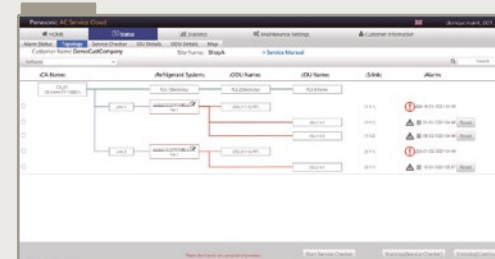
Panasonic AC Service Cloud

HOME
Status
Statistics
Maintenance Settings
Customer Information

Alarm Status
Topology
Service Checker
IDU Details
ODU Details
Map

Customer Name: DemoCustCompany
Site Name: ShopA
Service Manual

CA Name
Refrigerant System
ODU Name
IDU Name
Alarm

Start Service Checker
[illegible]
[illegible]